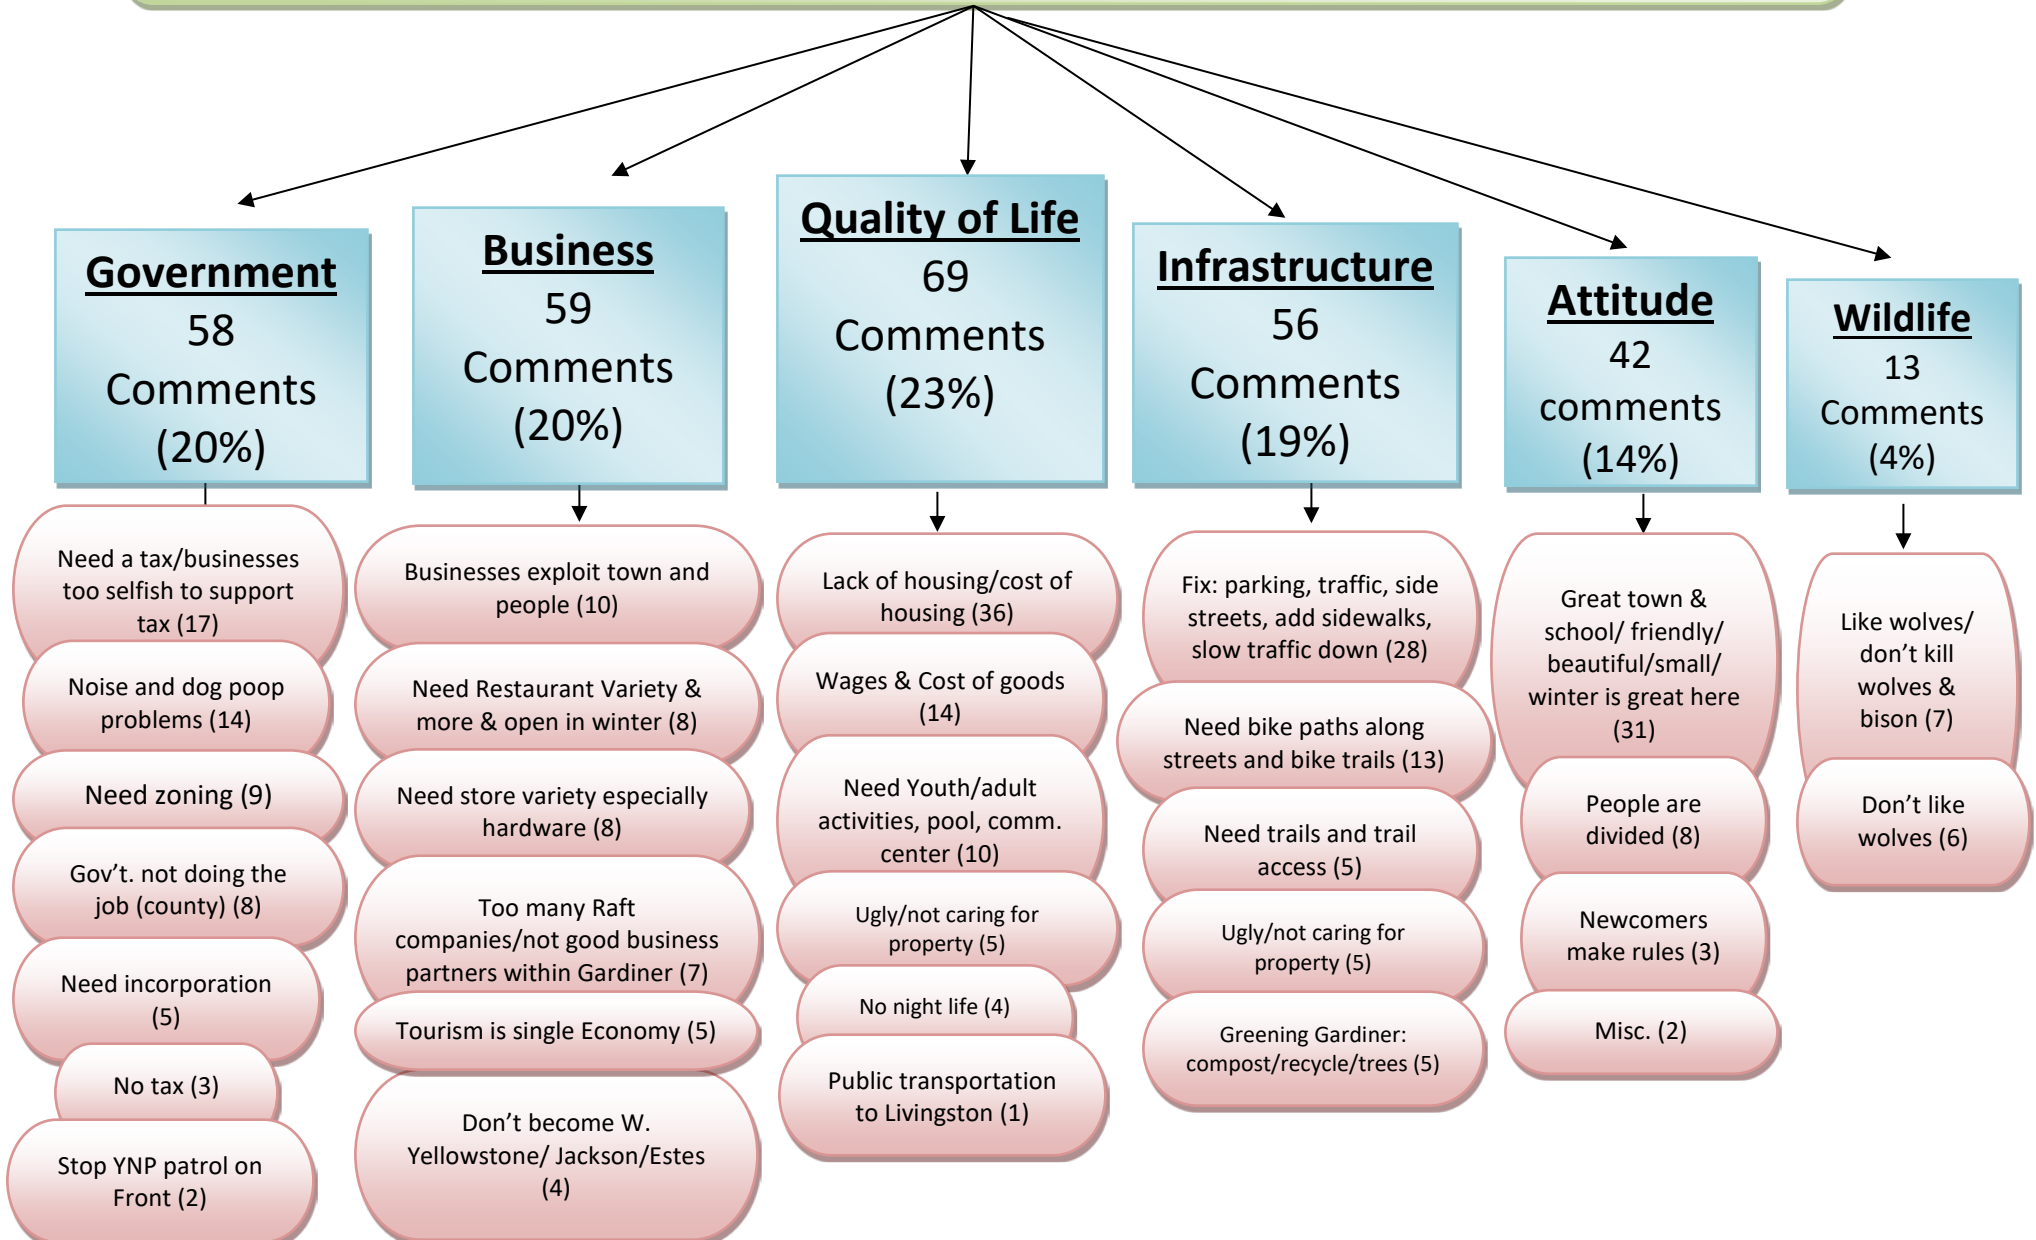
Government
58
Comments
(20%)

Need a tax/businesses too selfish to support tax (17)

Noise and dog poop problems (14)

Need zoning (9)

Gov't. not doing the job (county) (8)

Need incorporation (5)

No tax (3)

Stop YNP patrol on Front (2)

Business
59
Comments
(20%)

Businesses exploit town and people (10)

Need Restaurant Variety & more & open in winter (8)

Need store variety especially hardware (8)

Too many Raft companies/not good business partners within Gardiner (7)

Tourism is single Economy (5)

Don't become W. Yellowstone/ Jackson/Estes (4)

Quality of Life
69
Comments
(23%)

Lack of housing/cost of housing (36)

Wages & Cost of goods (14)

Need Youth/adult activities, pool, comm. center (10)

Ugly/not caring for property (5)

No night life (4)

Public transportation to Livingston (1)

Infrastructure
56
Comments
(19%)

Fix: parking, traffic, side streets, add sidewalks, slow traffic down (28)

Need bike paths along streets and bike trails (13)

Need trails and trail access (5)

Ugly/not caring for property (5)

Greening Gardiner: compost/recycle/trees (5)

Attitude
42
comments
(14%)

Great town & school/ friendly/ beautiful/small/ winter is great here (31)

People are divided (8)

Newcomers make rules (3)

Misc. (2)

Wildlife
13
Comments
(4%)

Like wolves/ don't kill wolves & bison (7)

Don't like wolves (6)